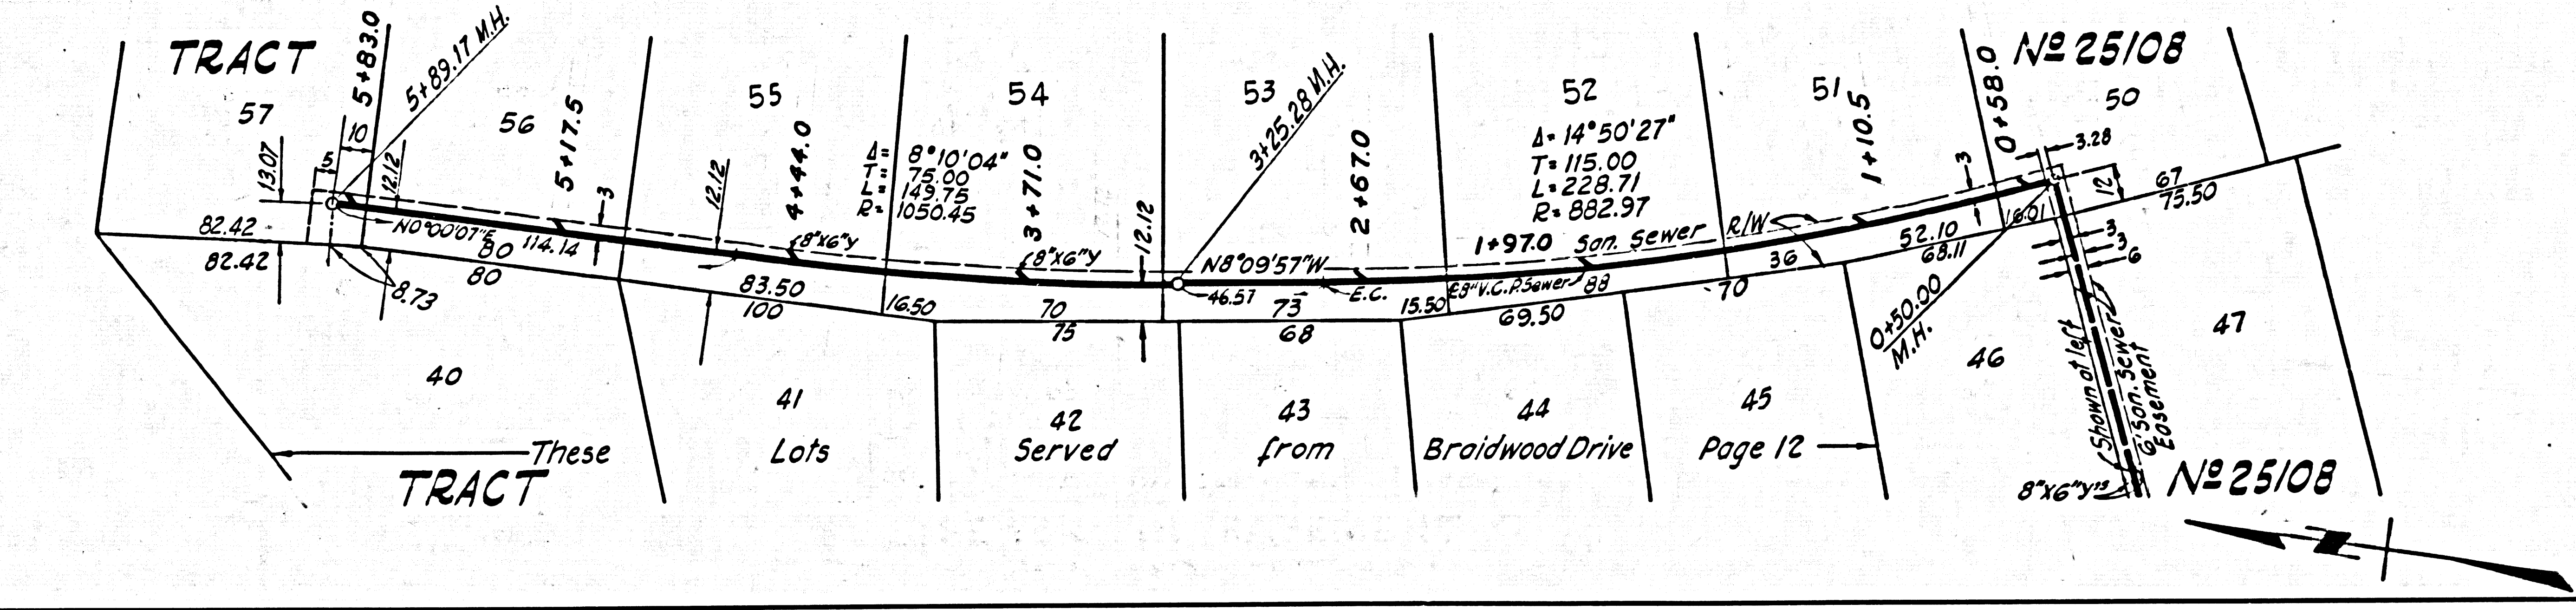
TRACT

57

5+83.0

5+89.17 M.H.

10

5

13.07

12.12

56

5+17.5

3

55

4+44.0

12.12

54

$\Delta$= 8°10'04"
T= 75.00
L= 149.75
R= 1050.45

3+71.0

12.12

53

3+25.28 M.H.

2+67.0

52

$\Delta$= 14°50'27"
T= 115.00
L= 228.71
R= 882.97

51

1+10.5

3

0+58.0

Nº 25108

50

3.28

12

67

73.50

82.42

82.42

N0°00'07"E

80

80

114.14

8.73

8"x6"Y

8"x6"Y

83.50

100

16.50

70

75

N8°09'57"W

46.57

73

68

E.C.

15.50

8"V.C.P. Sewer

88

69.50

1+97.0 San. Sewer R/W

70

36

52.10

68.11

16.01

3

3

6

0+50.00 M.H.

46

47

40

41

42

43

44

45

These Lots Served from Braidwood Drive Page 12

TRACT

Shown at left

6' San. Sewer Easement

8"x6"Y's

Nº 25108

N